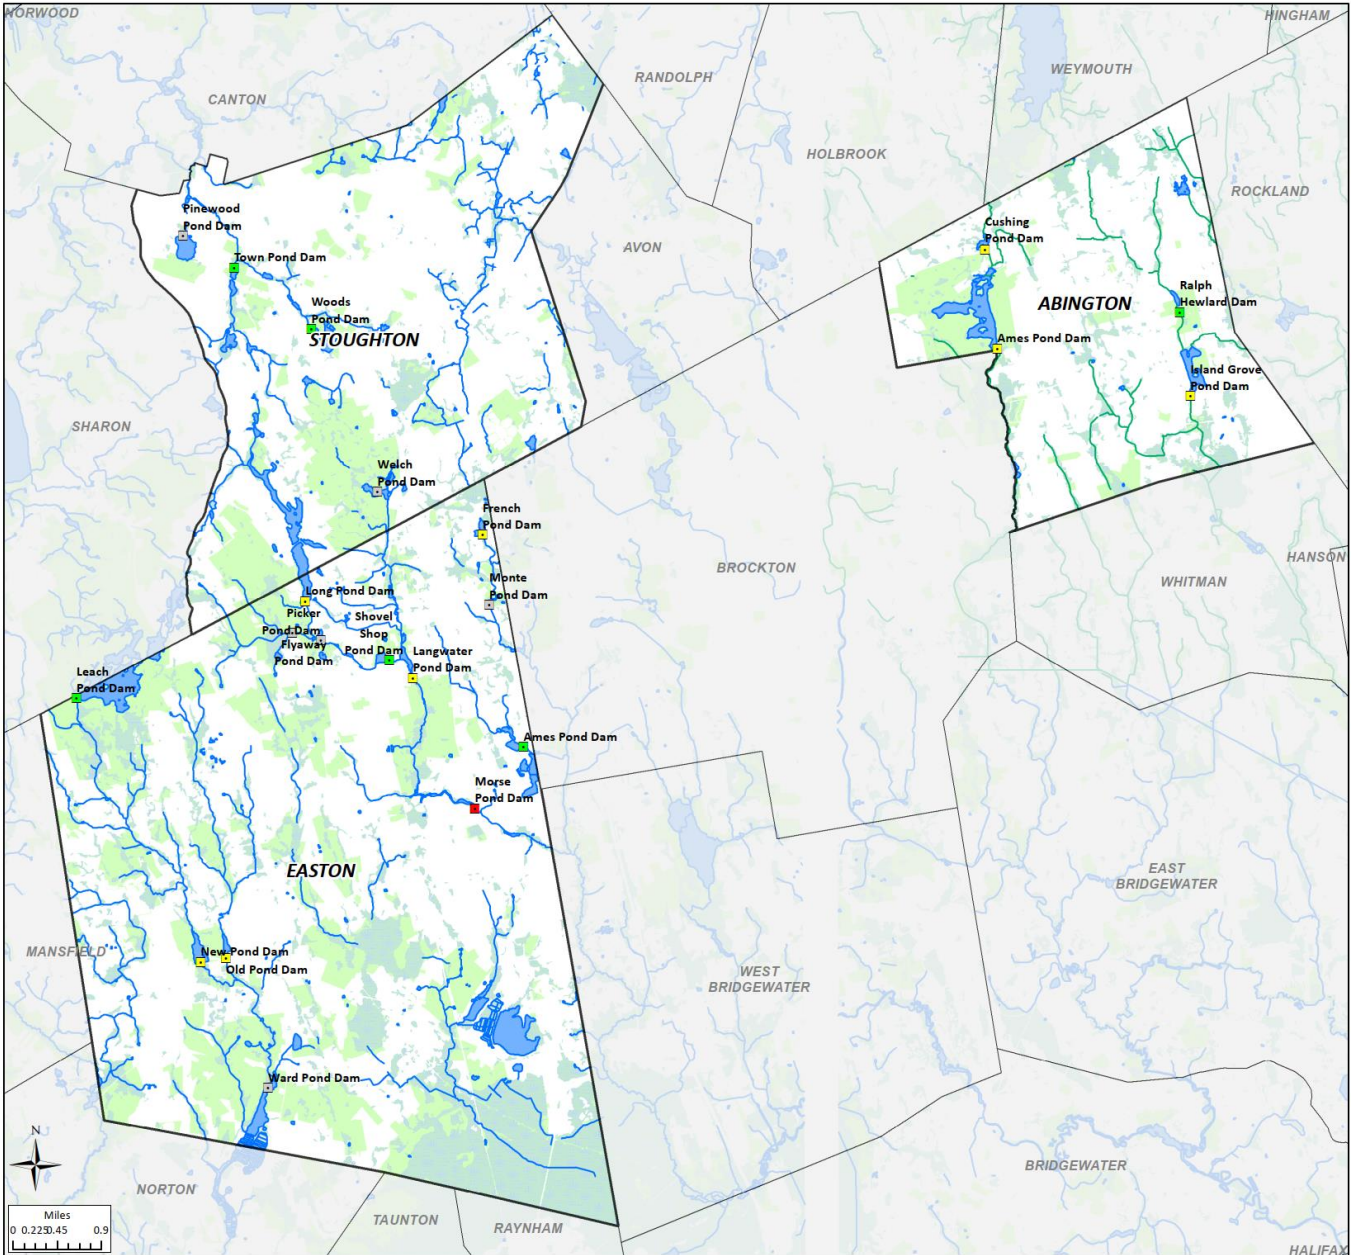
NORWOOD
HINGHAM
RANDOLPH
WEYMOUTH
CANTON
HOLBROOK
ROCKLAND
Pinewood Pond Dam
Town Pond Dam
AVON
Cushing Pond Dam
Woods Pond Dam
STOUGHTON
Ralph Hewlard Dam
ABINGTON
Ames Pond Dam
Island Grove Pond Dam
SHARON
Welch Pond Dam
French Pond Dam
HANSON
BROCKTON
WHITMAN
Monte Pond Dam
Long Pond Dam
Picker Pond Dam
Shovel Shop Pond Dam
Flyaway Pond Dam
Langwater Pond Dam
Leach Pond Dam
Ames Pond Dam
Morse Pond Dam
EASTON
EAST BRIDGEWATER
MANSFIELD
New Pond Dam
Old Pond Dam
WEST BRIDGEWATER
Ward Pond Dam
N
Miles
0 0.225 0.45 0.9
NORTON
BRIDGEWATER
TAUNTON
RAYNHAM
HALIFAX